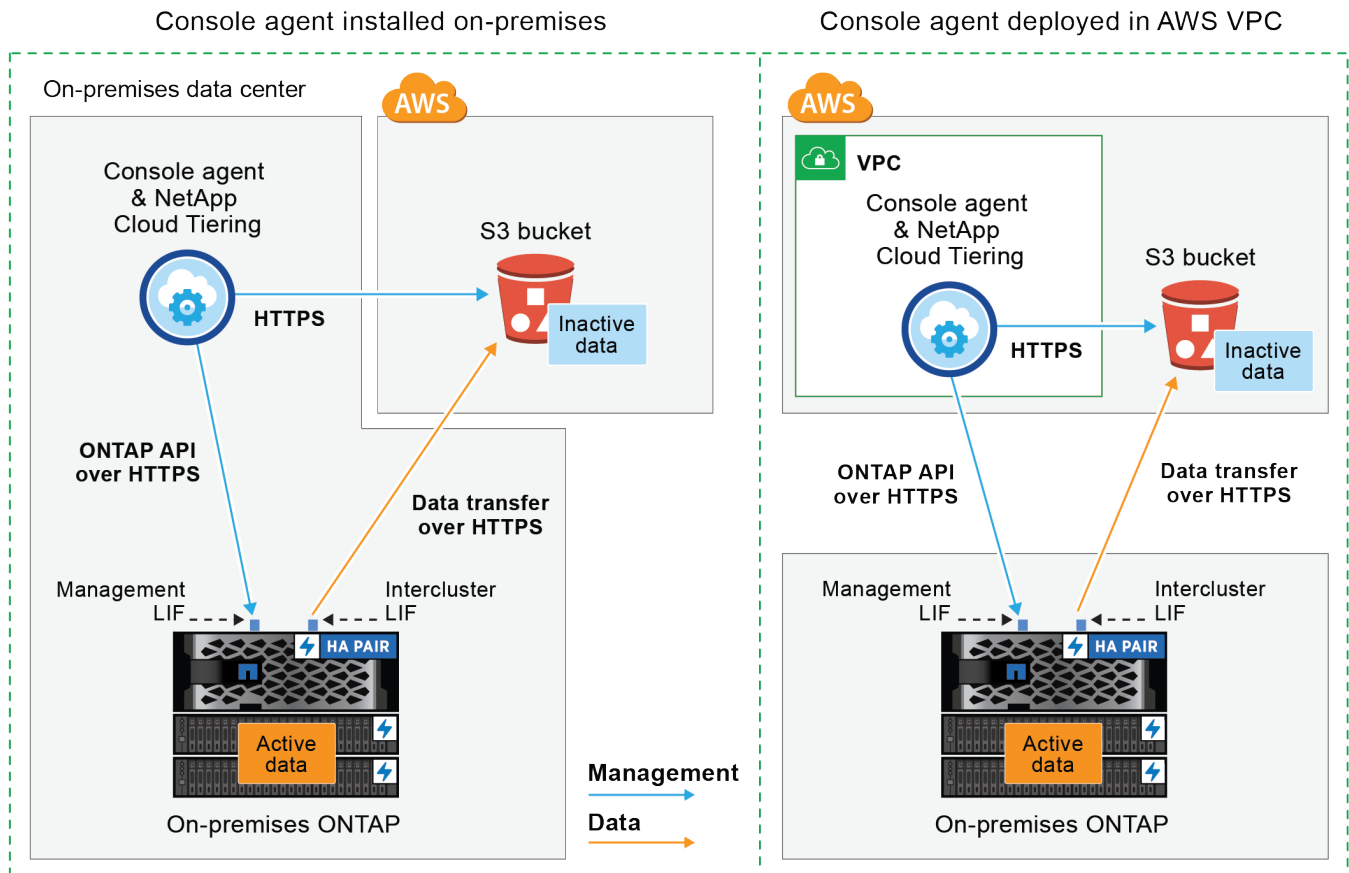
Console agent installed on-premises

On-premises data center

AWS

Console agent & NetApp Cloud Tiering

S3 bucket

HTTPS

Inactive data

ONTAP API over HTTPS

Data transfer over HTTPS

Management LIF

Intercluster LIF

HA PAIR

Active data

On-premises ONTAP

Management

Data

Console agent deployed in AWS VPC

AWS

VPC

Console agent & NetApp Cloud Tiering

S3 bucket

HTTPS

Inactive data

ONTAP API over HTTPS

Data transfer over HTTPS

Management LIF

Intercluster LIF

HA PAIR

Active data

On-premises ONTAP